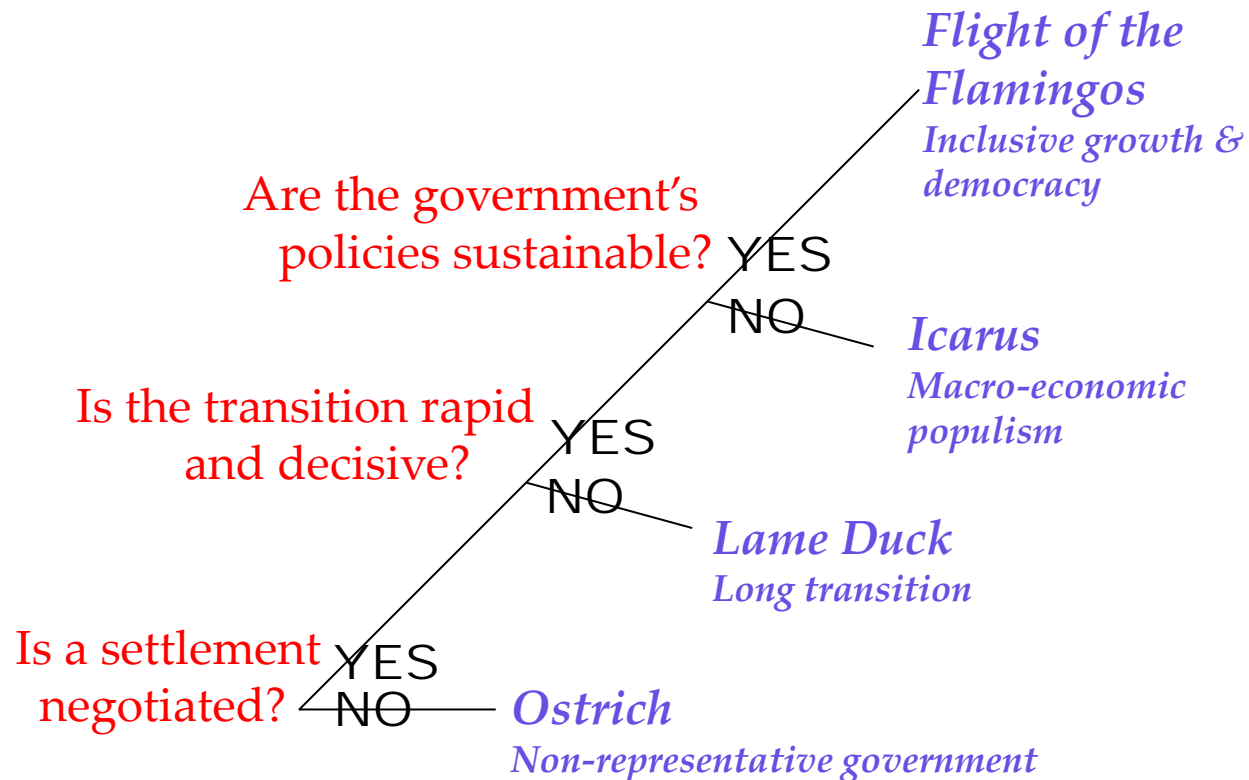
Flight of the Flamingos
Inclusive growth & democracy

Are the government's policies sustainable? YES

NO

Icarus
Macro-economic populism

Is the transition rapid and decisive? YES

NO

Lame Duck
Long transition

Is a settlement negotiated? YES

NO

Ostrich
Non-representative government